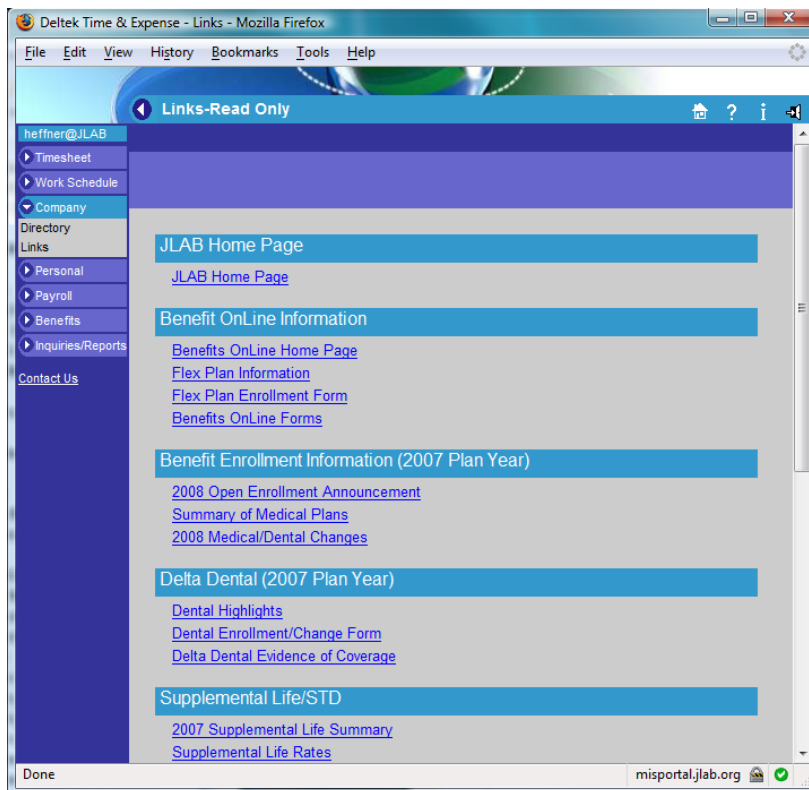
Deltek Time & Expense - Links - Mozilla Firefox

File Edit View History Bookmarks Tools Help

Links-Read Only

? i

heffner@JLAB
Timesheet
Work Schedule
Company
Directory
Links
Personal
Payroll
Benefits
Inquiries/Reports

Contact Us

JLAB Home Page

JLAB Home Page

Benefit OnLine Information

Benefits OnLine Home Page
Flex Plan Information
Flex Plan Enrollment Form
Benefits OnLine Forms

Benefit Enrollment Information (2007 Plan Year)

2008 Open Enrollment Announcement
Summary of Medical Plans
2008 Medical/Dental Changes

Delta Dental (2007 Plan Year)

Dental Highlights
Dental Enrollment/Change Form
Delta Dental Evidence of Coverage

Supplemental Life/STD

2007 Supplemental Life Summary
Supplemental Life Rates

Done

misportal.jlab.org